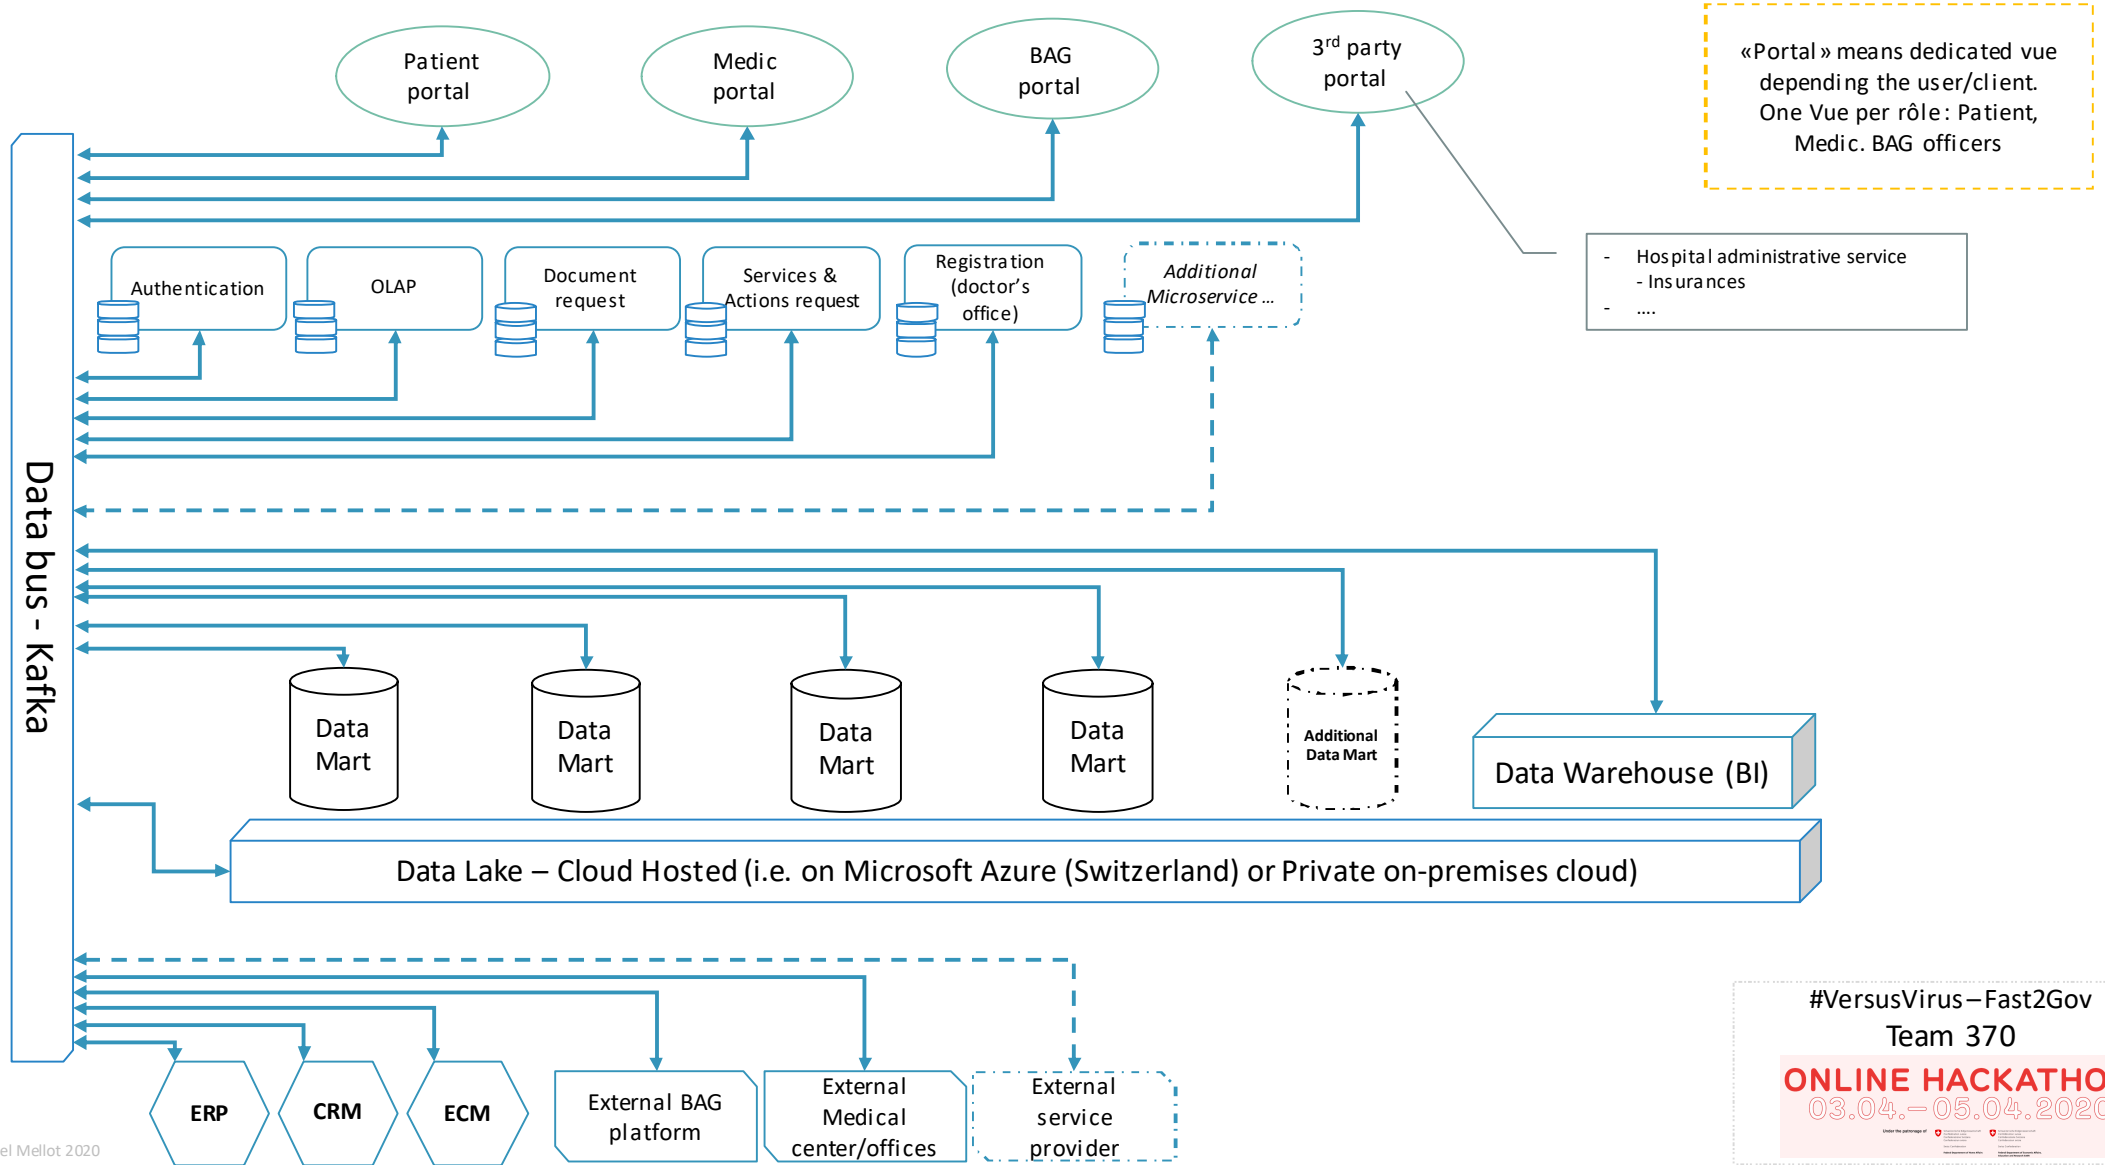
Patient portal

Medic portal

BAG portal

3$^{rd}$ party portal

«Portal» means dedicated vue depending the user/client. One Vue per rôle: Patient, Medic. BAG officers

- Hospital administrative service
- Insurances
- ....

Authentication

OLAP

Document request

Services & Actions request

Registration (doctor's office)

Additional Microservice ...

Data bus - Kafka

Data Mart

Data Mart

Data Mart

Data Mart

Additional Data Mart

Data Warehouse (BI)

Data Lake – Cloud Hosted (i.e. on Microsoft Azure (Switzerland) or Private on-premises cloud)

ERP

CRM

ECM

External BAG platform

External Medical center/offices

External service provider

#VersusVirus–Fast2Gov
Team 370

ONLINE HACKATHO
03.04.–05.04.202

el Mellot 2020